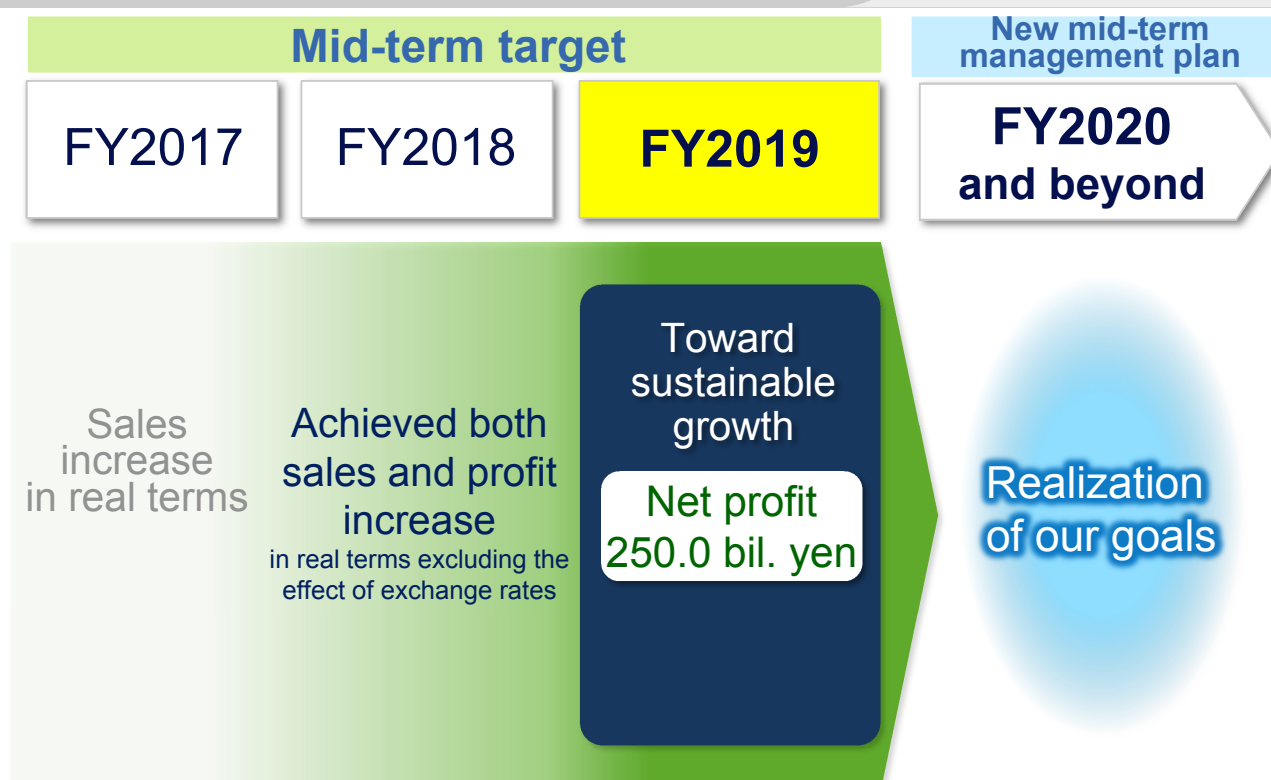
Mid-term target

New mid-term management plan

FY2017

FY2018

FY2019

FY2020 and beyond

Sales increase in real terms

Achieved both sales and profit increase
in real terms excluding the effect of exchange rates

Toward sustainable growth

Net profit 250.0 bil. yen

Realization of our goals